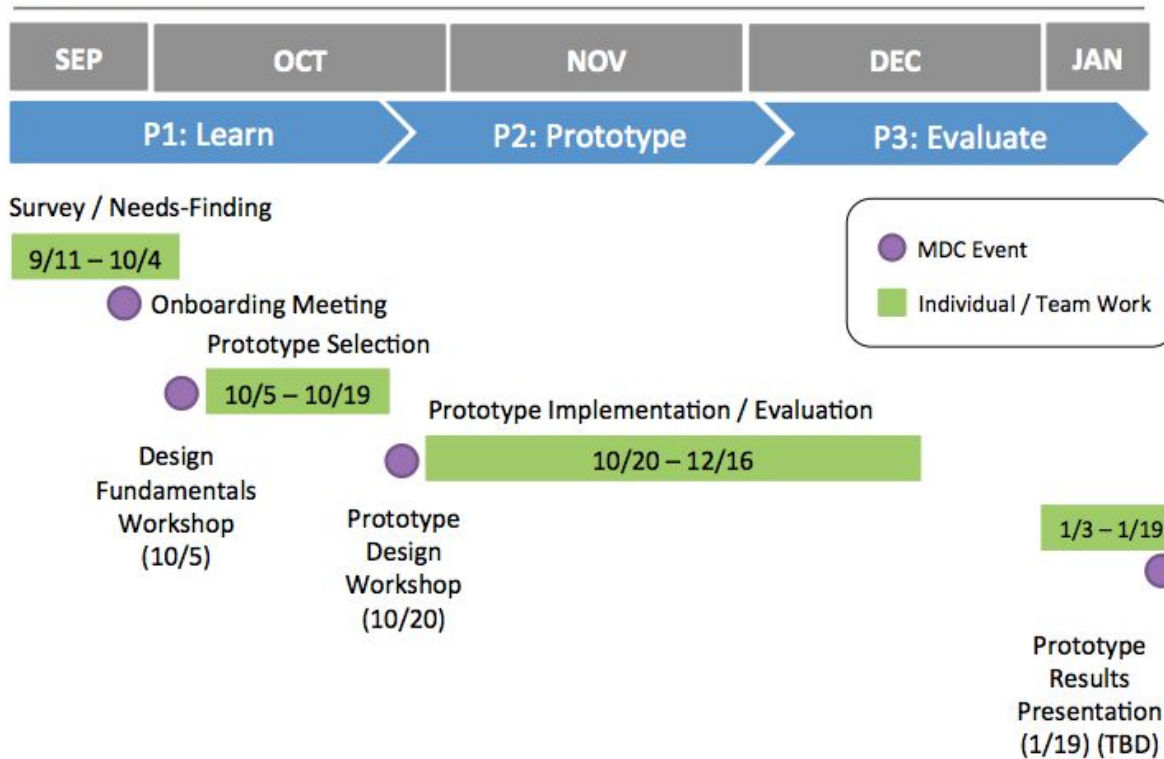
SEP OCT NOV DEC JAN

P1: Learn P2: Prototype P3: Evaluate

Survey / Needs-Finding

9/11 – 10/4

Onboarding Meeting

Prototype Selection

10/5 – 10/19

Design Fundamentals Workshop (10/5)

Prototype Implementation / Evaluation

10/20 – 12/16

Prototype Design Workshop (10/20)

MDC Event

Individual / Team Work

1/3 – 1/19

Prototype Results Presentation (1/19) (TBD)